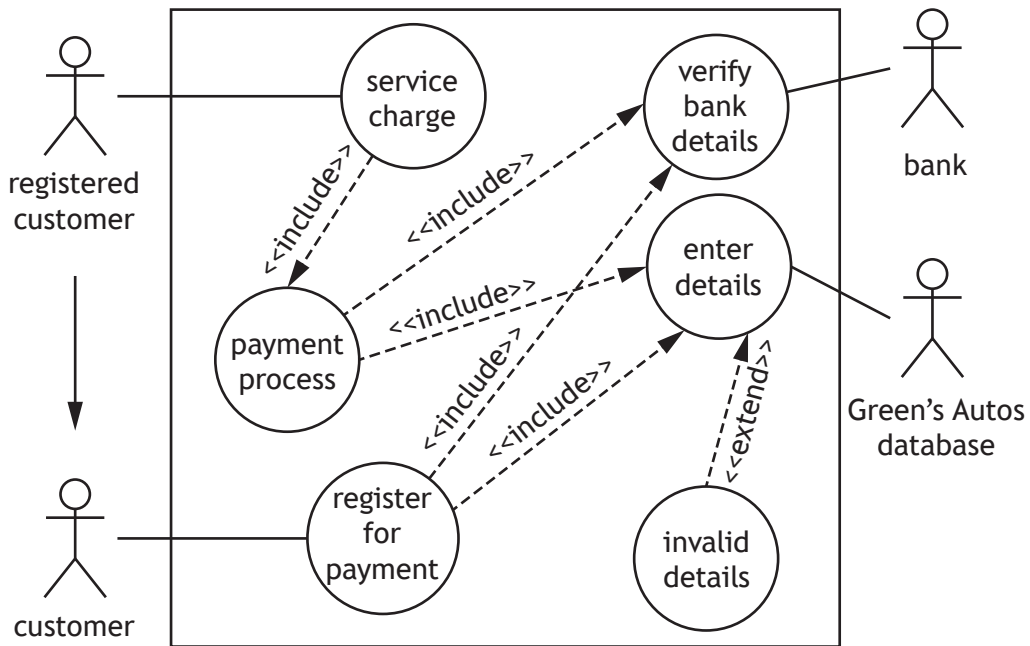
registered customer

service charge

verify bank details

bank

<<include>>

<<include>>

enter details

<<include>>

payment process

Green's Autos database

<<include>>

<<include>>

<<extend>>

customer

register for payment

invalid details